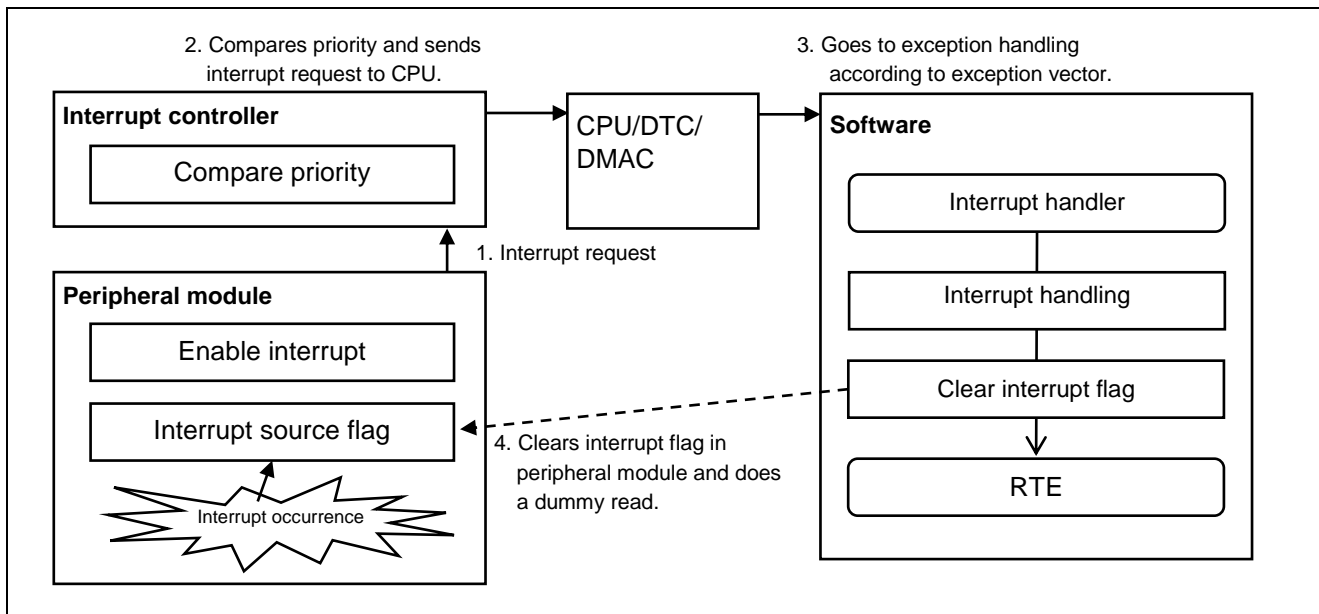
2. Compares priority and sends interrupt request to CPU.

3. Goes to exception handling according to exception vector.

Interrupt controller

Compare priority

CPU/DTC/ DMAC

Software

Interrupt handler

1. Interrupt request

Peripheral module

Interrupt handling

Enable interrupt

Clear interrupt flag

Interrupt source flag

4. Clears interrupt flag in peripheral module and does a dummy read.

RTE

Interrupt occurrence